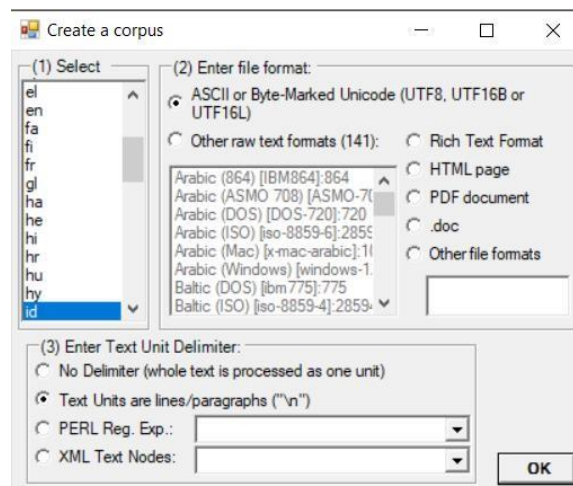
Create a corpus

(1) Select
el
en
fa
fi
fr
gl
ha
he
hi
hr
hu
hy
id

(2) Enter file format:
ASCII or Byte-Marked Unicode (UTF8, UTF16B or UTF16L)
Other raw text formats (141):
Arabic (864) [IBM864]:864
Arabic (ASMO 708) [ASMO-7(
Arabic (DOS) [DOS-720]:720
Arabic (ISO) [iso-8859-6]:2859
Arabic (Mac) [x-mac-arabic]:1(
Arabic (Windows) [windows-1.
Baltic (DOS) [ibm775]:775
Baltic (ISO) [iso-8859-4]:2859
Rich Text Format
HTML page
PDF document
.doc
Other file formats

(3) Enter Text Unit Delimiter:
No Delimiter (whole text is processed as one unit)
Text Units are lines/paragraphs ("\n")
PERL Reg. Exp.:
XML Text Nodes:

OK